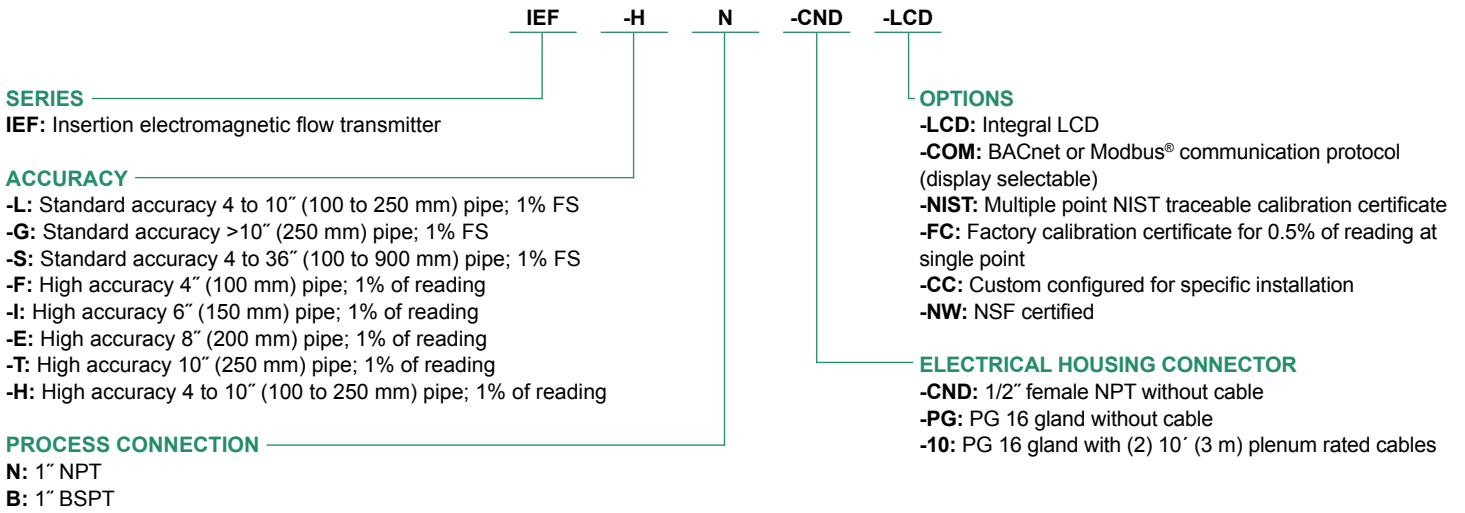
IEF -H N -CND -LCD

SERIES
IEF: Insertion electromagnetic flow transmitter

ACCURACY
-L: Standard accuracy 4 to 10″ (100 to 250 mm) pipe; 1% FS
-G: Standard accuracy >10″ (250 mm) pipe; 1% FS
-S: Standard accuracy 4 to 36″ (100 to 900 mm) pipe; 1% FS
-F: High accuracy 4″ (100 mm) pipe; 1% of reading
-I: High accuracy 6″ (150 mm) pipe; 1% of reading
-E: High accuracy 8″ (200 mm) pipe; 1% of reading
-T: High accuracy 10″ (250 mm) pipe; 1% of reading
-H: High accuracy 4 to 10″ (100 to 250 mm) pipe; 1% of reading

PROCESS CONNECTION
N: 1″ NPT
B: 1″ BSPT

OPTIONS
-LCD: Integral LCD
-COM: BACnet or Modbus® communication protocol (display selectable)
-NIST: Multiple point NIST traceable calibration certificate
-FC: Factory calibration certificate for 0.5% of reading at single point
-CC: Custom configured for specific installation
-NW: NSF certified

ELECTRICAL HOUSING CONNECTOR
-CND: 1/2″ female NPT without cable
-PG: PG 16 gland without cable
-10: PG 16 gland with (2) 10′ (3 m) plenum rated cables